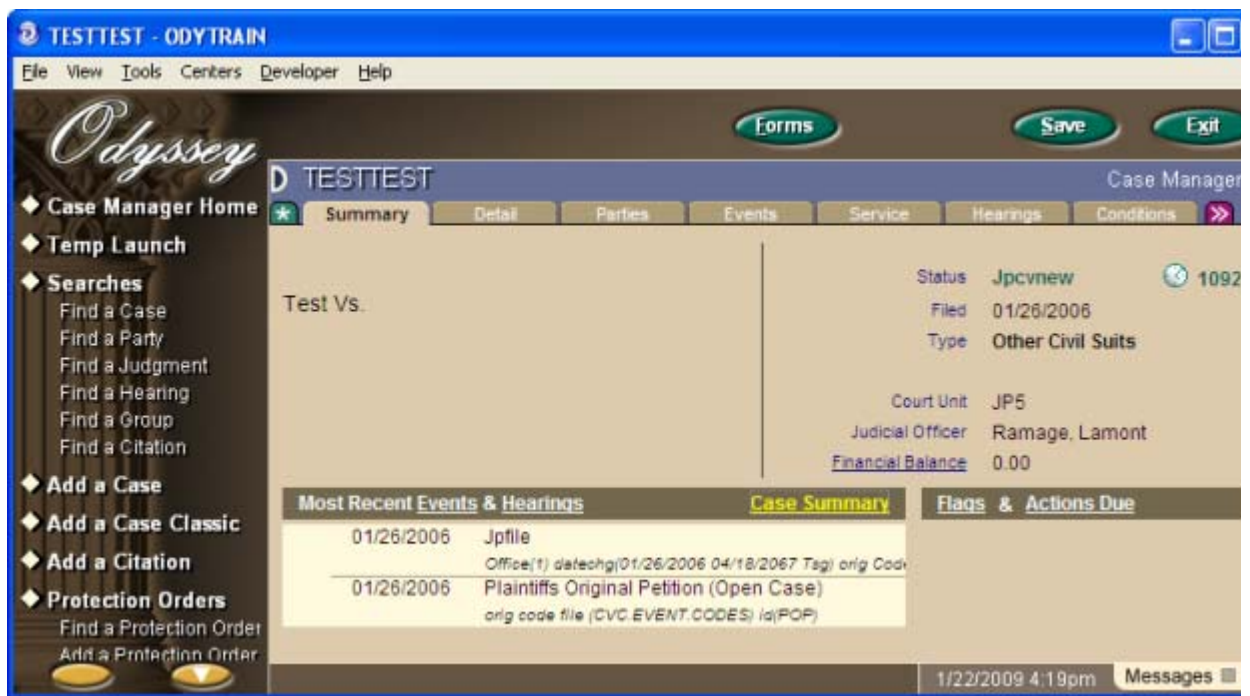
TESTTEST - ODYTRAIN

File View Tools Centers Developer Help

Odyssey

Forms Save Exit

Case Manager Home
Temp Launch
Searches
Find a Case
Find a Party
Find a Judgment
Find a Hearing
Find a Group
Find a Citation
Add a Case
Add a Case Classic
Add a Citation
Protection Orders
Find a Protection Order
Add a Protection Order

TESTTEST

Case Manager

Summary Detail Parties Events Service Hearings Conditions

Test Vs.

Status Jpcvnew 1092
Filed 01/26/2006
Type Other Civil Suits

Court Unit JP5
Judicial Officer Ramage, Lamont
Financial Balance 0.00

Most Recent Events & Hearings Case Summary

| 01/26/2006 | Jpfile<br>Office(1) datechg(01/26/2006 04/18/2067 Tag) orig Cod |
|---|---|
| 01/26/2006 | Plaintiffs Original Petition (Open Case)<br>orig code file (CVC.EVENT.CODES) id(POP) |

Flags & Actions Due

1/22/2009 4:19pm Messages